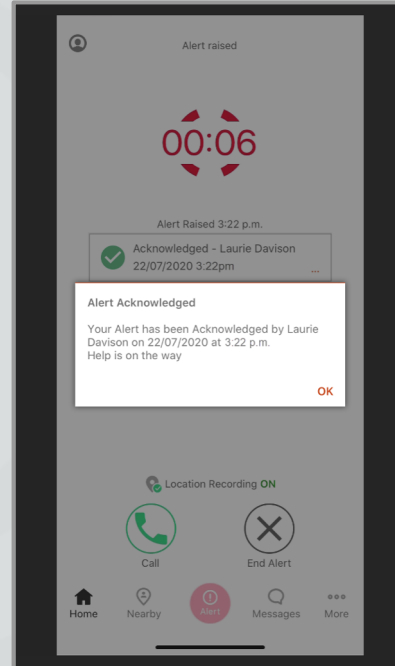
Alert raised

00:06

Alert Raised 3:22 p.m.

Acknowledged - Laurie Davison
22/07/2020 3:22pm
...

Alert Acknowledged

Your Alert has been Acknowledged by Laurie Davison on 22/07/2020 at 3:22 p.m.
Help is on the way

OK

Location Recording ON

Call

End Alert

Home
Nearby
Alert
Messages
More